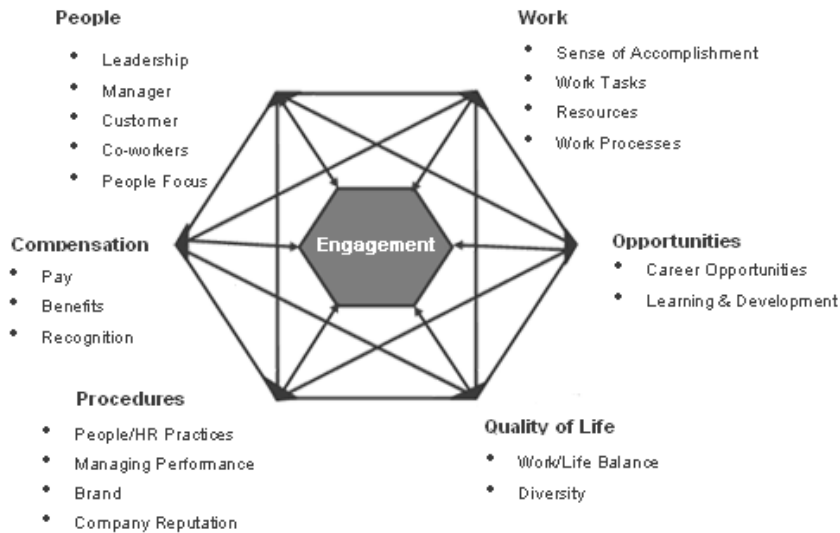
People
- Leadership
- Manager
- Customer
- Co-workers
- People Focus

Work
- Sense of Accomplishment
- Work Tasks
- Resources
- Work Processes

Engagement

Compensation
- Pay
- Benefits
- Recognition

Opportunities
- Career Opportunities
- Learning & Development

Procedures
- People/HR Practices
- Managing Performance
- Brand
- Company Reputation

Quality of Life
- Work/Life Balance
- Diversity